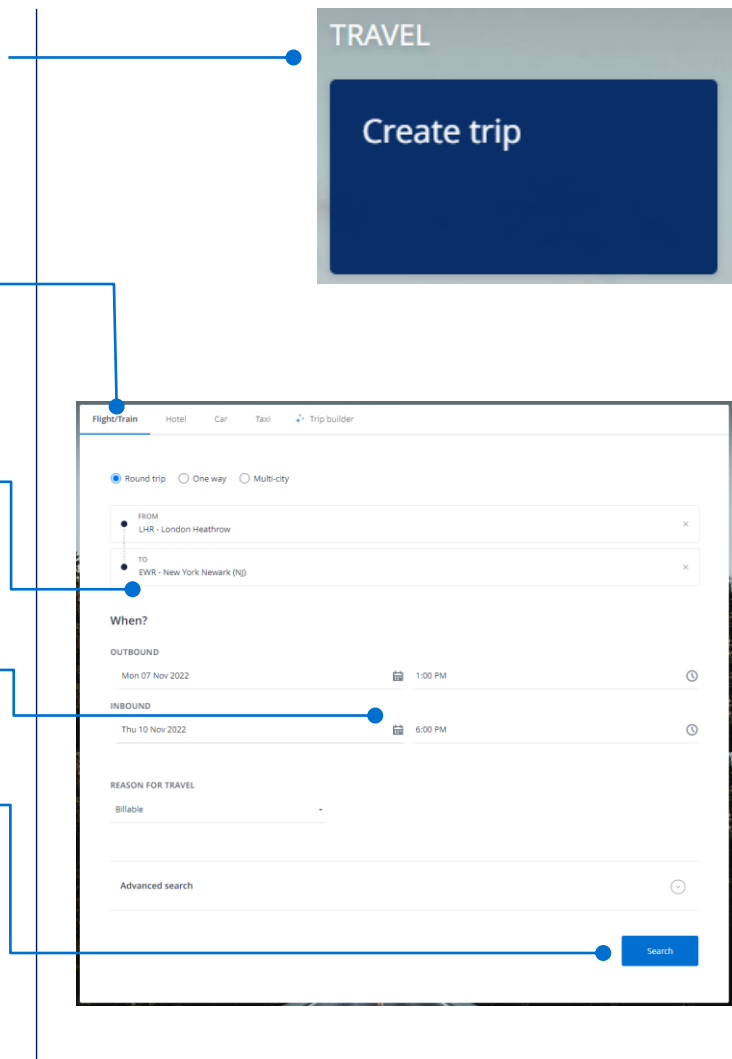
TRAVEL

Create trip

Flight/Train Hotel Car Taxi Trip builder

Round trip One way Multi-city

FROM
LHR - London Heathrow

TO
EWR - New York Newark (NJ)

When?

OUTBOUND
Mon 07 Nov 2022 1:00 PM

INBOUND
Thu 10 Nov 2022 6:00 PM

REASON FOR TRAVEL
Billable

Advanced search

Search